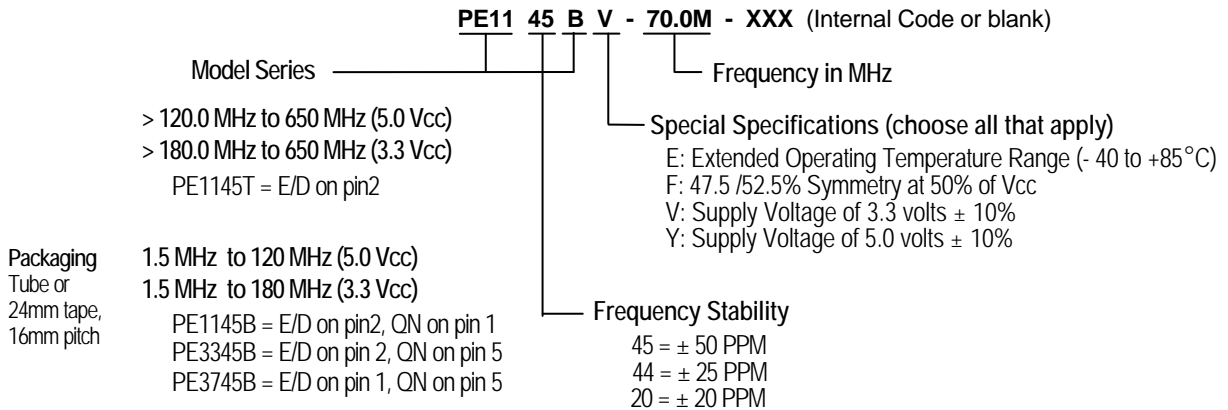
PE11 45 B V - 70.0M - XXX (Internal Code or blank)

Model Series

Frequency in MHz

> 120.0 MHz to 650 MHz (5.0 Vcc)
> 180.0 MHz to 650 MHz (3.3 Vcc)
PE1145T = E/D on pin2

Special Specifications (choose all that apply)
E: Extended Operating Temperature Range (- 40 to +85°C)
F: 47.5 /52.5% Symmetry at 50% of Vcc
V: Supply Voltage of 3.3 volts ± 10%
Y: Supply Voltage of 5.0 volts ± 10%

Packaging
Tube or 24mm tape, 16mm pitch

1.5 MHz to 120 MHz (5.0 Vcc)
1.5 MHz to 180 MHz (3.3 Vcc)
PE1145B = E/D on pin2, QN on pin 1
PE3345B = E/D on pin 2, QN on pin 5
PE3745B = E/D on pin 1, QN on pin 5

Frequency Stability
45 = ± 50 PPM
44 = ± 25 PPM
20 = ± 20 PPM